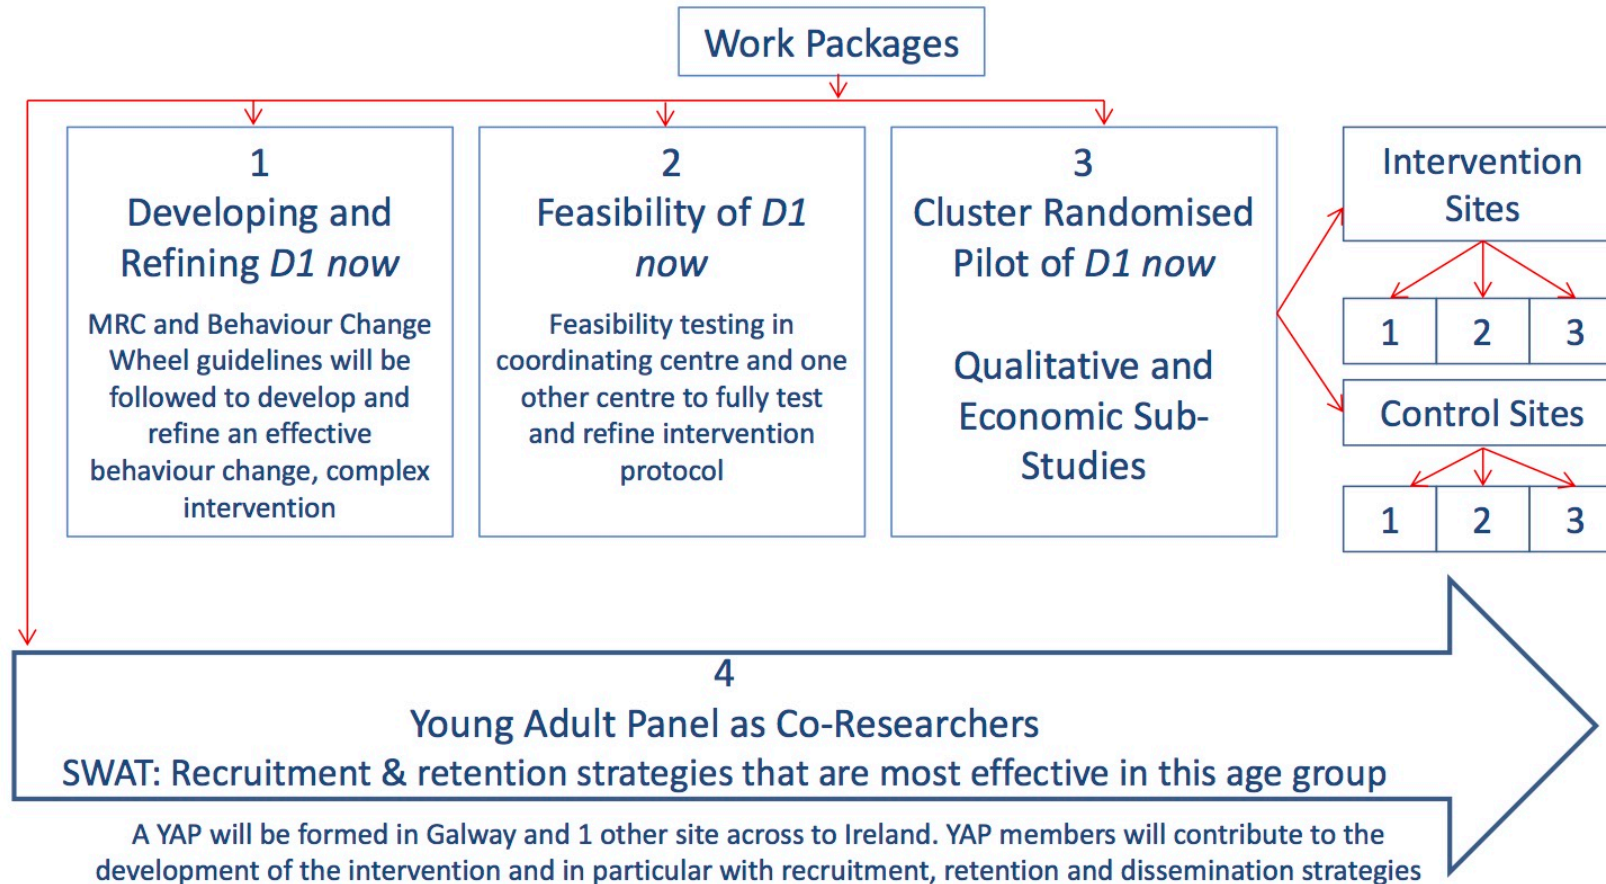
Work Packages

1
Developing and Refining *D1 now*

MRC and Behaviour Change Wheel guidelines will be followed to develop and refine an effective behaviour change, complex intervention

2
Feasibility of *D1 now*

Feasibility testing in coordinating centre and one other centre to fully test and refine intervention protocol

3
Cluster Randomised Pilot of *D1 now*

Qualitative and Economic Sub-Studies

Intervention Sites

| 1 | 2 | 3 |
|---|---|---|

Control Sites

| 1 | 2 | 3 |
|---|---|---|

4
Young Adult Panel as Co-Researchers
SWAT: Recruitment & retention strategies that are most effective in this age group

A YAP will be formed in Galway and 1 other site across to Ireland. YAP members will contribute to the development of the intervention and in particular with recruitment, retention and dissemination strategies